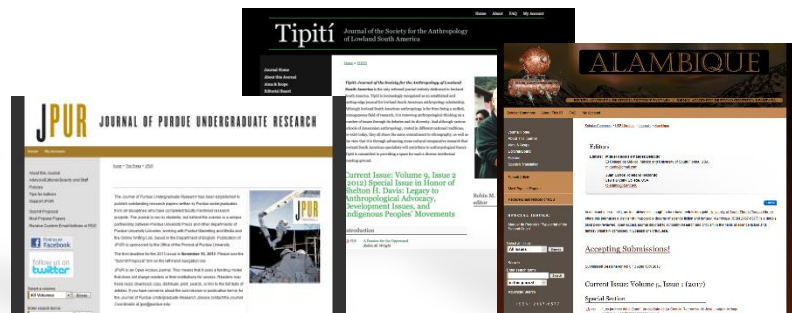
Home About FAQ My Account

Tipití

Journal of the Society for the Anthropology of Lowland South America

Journal Home
About this Journal
Aims & Scope
Editorial Board

Current Issue: Volume 9, Issue 2 (2012) Special Issue in Honor of Shelton H. Davis: Legacy to Anthropological Advocacy, Development Issues, and Indigenous Peoples' Movements

Introduction

ALAMBIQUE

Editors

Accepting Submissions!

Current Issue: Volume 5, Issue 1 (2017)

Special Section

JPUR JOURNAL OF PURDUE UNDERGRADUATE RESEARCH

Home My Account

Home > Top Tools > JPUR

About this Journal
Advisory/Editorial Board and Staff
Policies
Tips for Authors
Submit JPUR

Submit Proposal
About Proposal
Receive Custom Email Notices or RSS

Find us on Facebook

follow us on twitter

Select a volume
All Volumes

Enter search terms

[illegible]